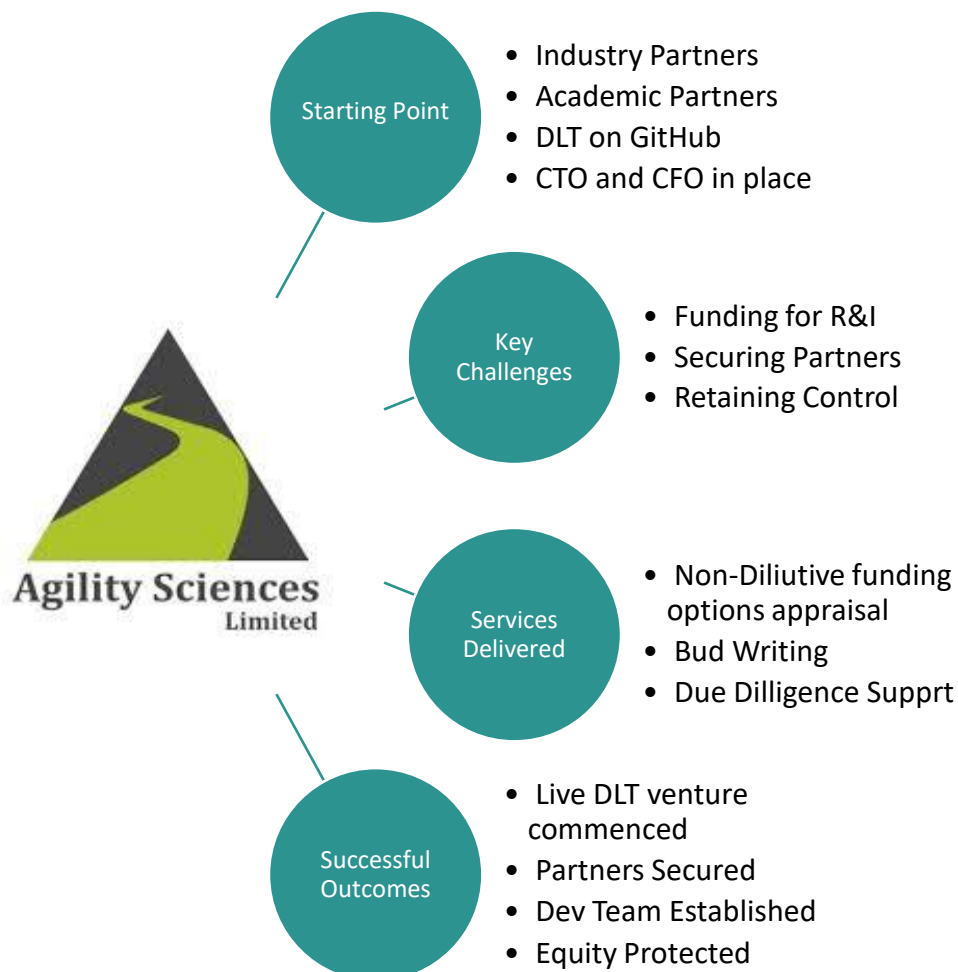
Starting Point

- Industry Partners
- Academic Partners
- DLT on GitHub
- CTO and CFO in place

Key Challenges

- Funding for R&I
- Securing Partners
- Retaining Control

Agility Sciences Limited

Services Delivered

- Non-Diliutive funding options appraisal
- Bud Writing
- Due Dilligence Supprt

Successful Outcomes

- Live DLT venture commenced
- Partners Secured
- Dev Team Established
- Equity Protected